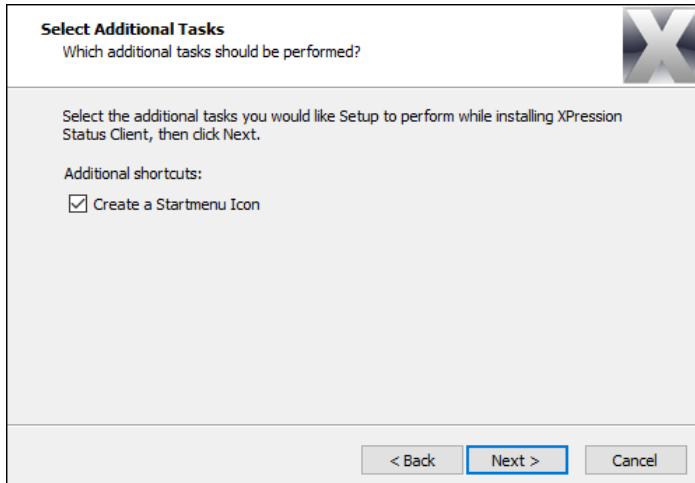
Select Additional Tasks
Which additional tasks should be performed?

Select the additional tasks you would like Setup to perform while installing XPression Status Client, then click Next.

Additional shortcuts:

Create a Startmenu Icon

< Back
Next >
Cancel